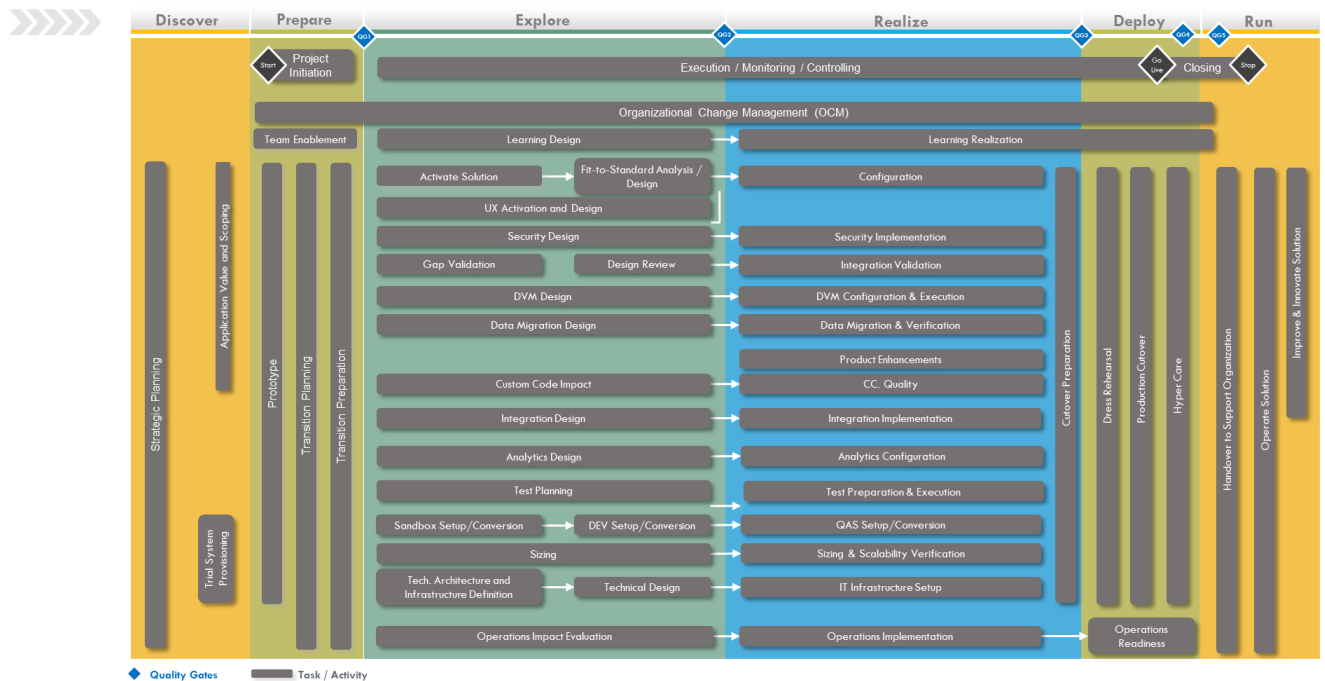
Discover

Prepare

Explore

Realize

Deploy

Run

QG1

QG2

QG3

QG4

QG5

Start

Project Initiation

Execution / Monitoring / Controlling

Go Live

Closing

Stop

Organizational Change Management (OCM)

Team Enablement

Learning Design

Learning Realization

Strategic Planning

Application Value and Scoping

Trial System Provisioning

Prototype

Transition Planning

Transition Preparation

Activate Solution

Fit-to-Standard Analysis / Design

Configuration

UX Activation and Design

Security Design

Security Implementation

Gap Validation

Design Review

Integration Validation

DVM Design

DVM Configuration & Execution

Data Migration Design

Data Migration & Verification

Product Enhancements

Custom Code Impact

CC. Quality

Integration Design

Integration Implementation

Analytics Design

Analytics Configuration

Test Planning

Test Preparation & Execution

Sandbox Setup/Conversion

DEV Setup/Conversion

QAS Setup/Conversion

Sizing

Sizing & Scalability Verification

Tech. Architecture and Infrastructure Definition

Technical Design

IT Infrastructure Setup

Cutover Preparation

Dress Rehearsal

Production Cutover

Hyper Care

Handover to Support Organization

Operate Solution

Improve & Innovate Solution

Operations Impact Evaluation

Operations Implementation

Operations Readiness

Quality Gates

Task / Activity